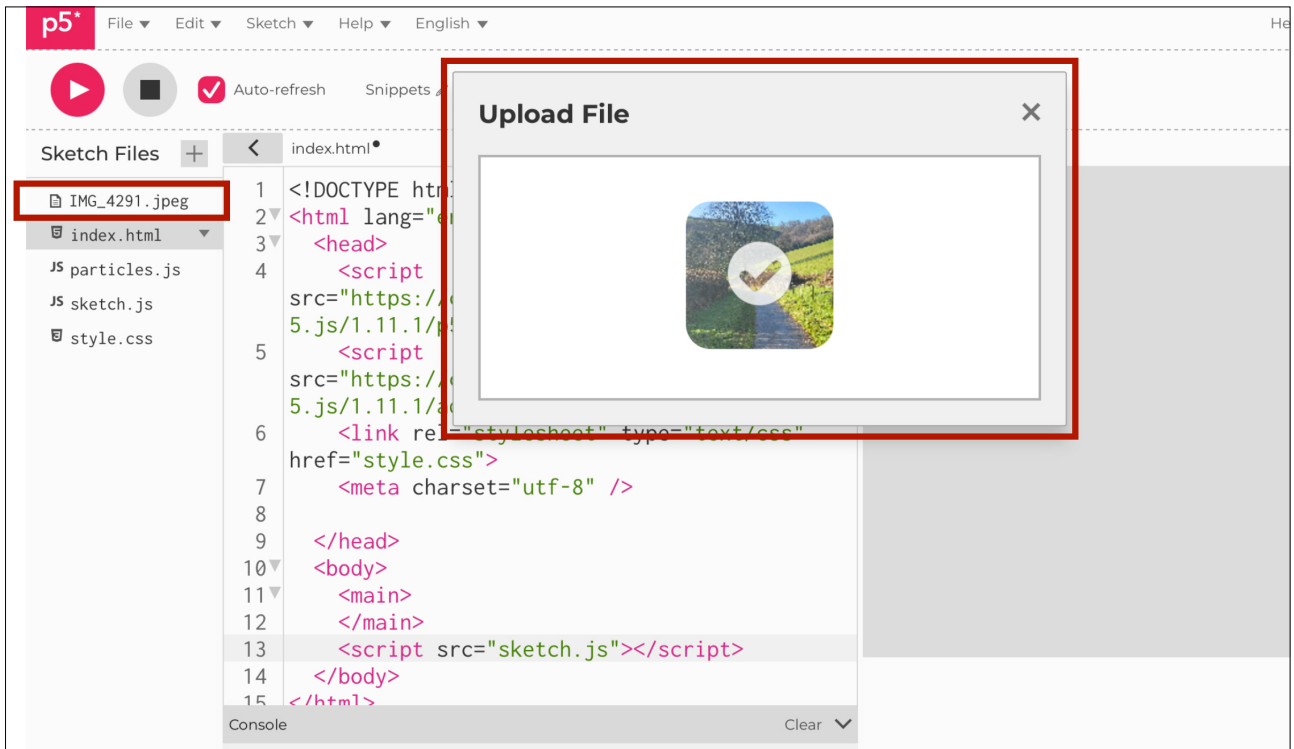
p5* File Edit Sketch Help English He

Auto-refresh Snippets

Sketch Files +

IMG_4291.jpeg
index.html
particles.js
sketch.js
style.css

index.html•

Upload File ×

1 <!DOCTYPE htm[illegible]
2 <html lang="e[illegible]
3 <head>
4 <script src="https://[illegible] 5.js/1.11.1/p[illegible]
5 <script src="https://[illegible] 5.js/1.11.1/a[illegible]
6 <link rel="stylesheet" type="text/css" href="style.css">
7 <meta charset="utf-8" />
8
9 </head>
10 <body>
11 <main>
12 </main>
13 <script src="sketch.js"></script>
14 </body>
15 </html>

Console Clear